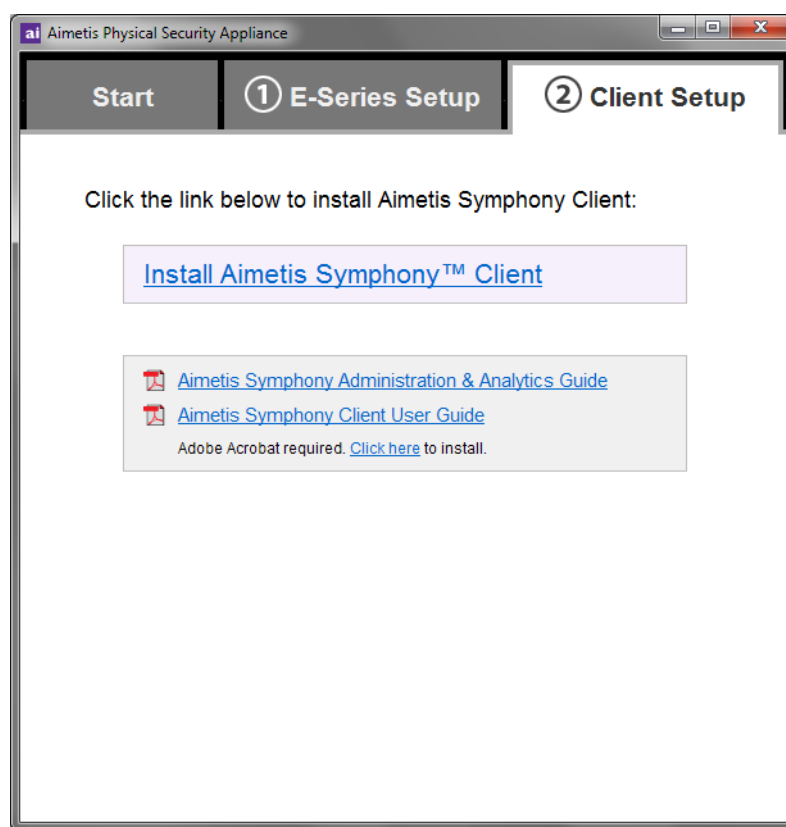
ai Aimetis Physical Security Appliance

Start

① E-Series Setup

② Client Setup

Click the link below to install Aimetis Symphony Client:

Install Aimetis Symphony™ Client

Aimetis Symphony Administration & Analytics Guide

Aimetis Symphony Client User Guide

Adobe Acrobat required. Click here to install.